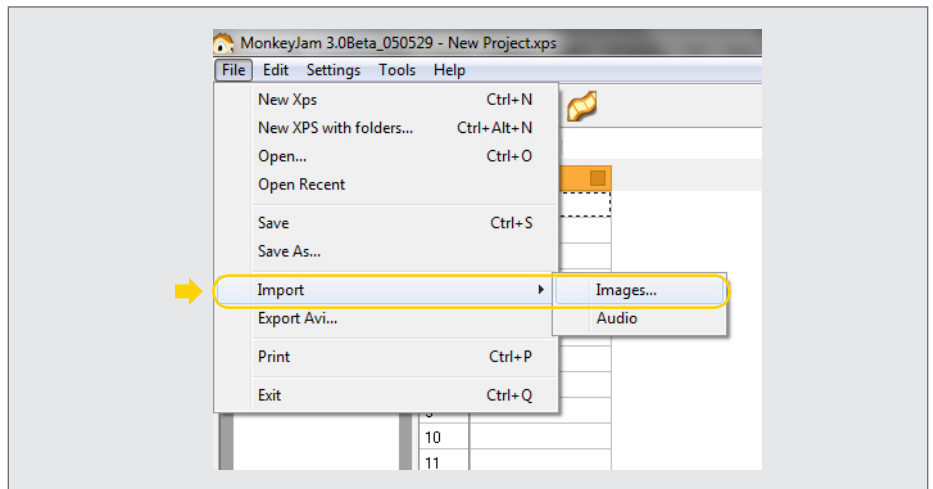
MonkeyJam 3.0Beta_050529 - New Project.xps

File Edit Settings Tools Help

New Xps Ctrl+N
New XPS with folders... Ctrl+Alt+N
Open... Ctrl+O
Open Recent

Save Ctrl+S
Save As...

Import
Export Avi...

Print Ctrl+P

Exit Ctrl+Q

Images...
Audio

10
11